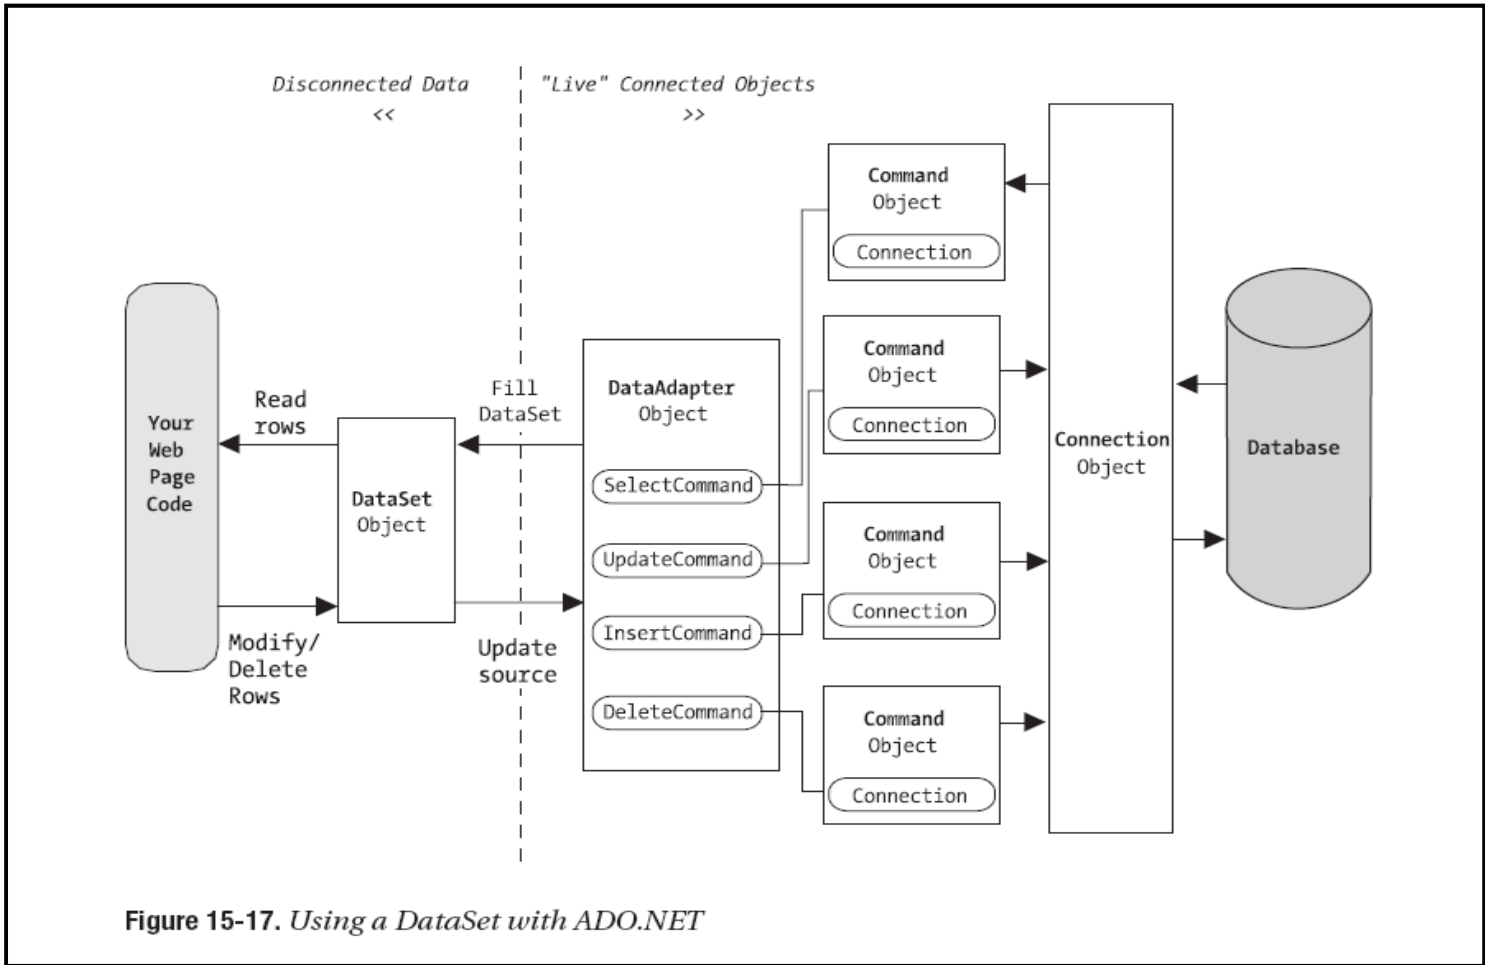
Disconnected Data
<<

"Live" Connected Objects
>>

Command
Object
Connection

Command
Object
Connection

Command
Object
Connection

Command
Object
Connection

Your
Web
Page
Code

Read
rows

Modify/
Delete
Rows

DataSet
Object

Fill
DataSet

Update
source

DataAdapter
Object

SelectCommand

UpdateCommand

InsertCommand

DeleteCommand

Connection
Object

Database

Figure 15-17. Using a DataSet with ADO.NET